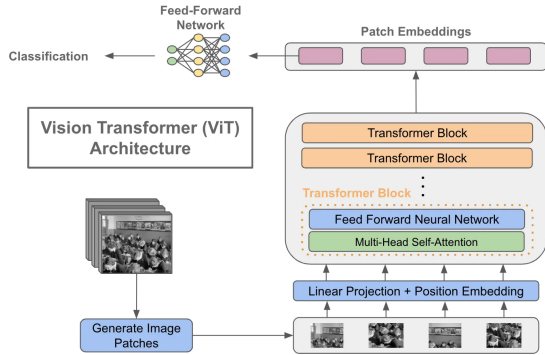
Feed-Forward Network

Classification

Patch Embeddings

Vision Transformer (ViT) Architecture

Transformer Block

Transformer Block

Transformer Block

Feed Forward Neural Network

Multi-Head Self-Attention

Linear Projection + Position Embedding

Generate Image Patches